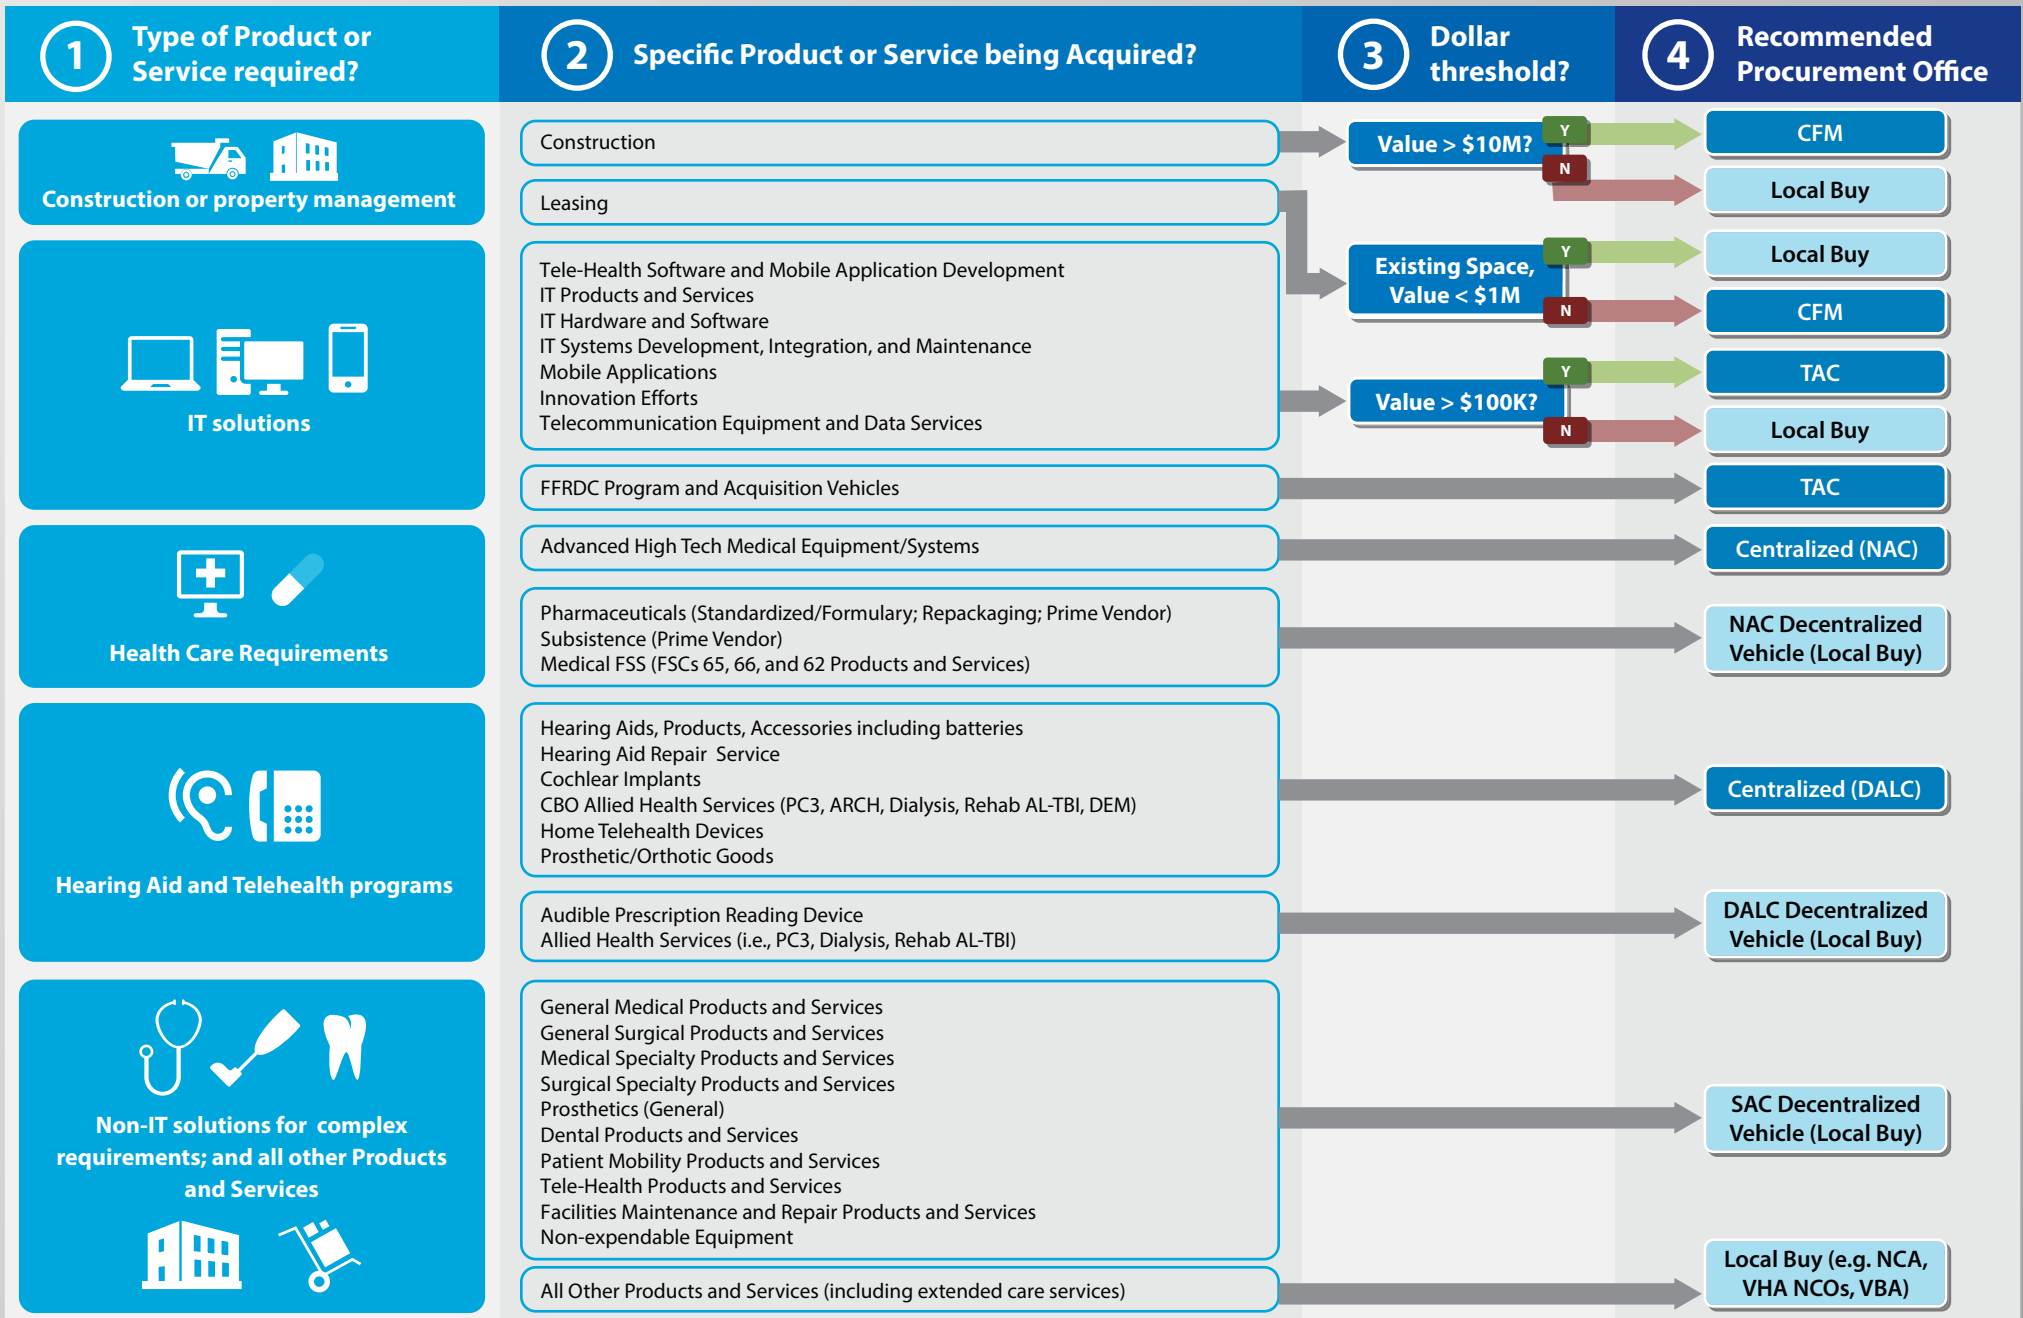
1 Type of Product or Service required?

2 Specific Product or Service being Acquired?

3 Dollar threshold?

4 Recommended Procurement Office

Construction or property management

IT solutions

Health Care Requirements

Hearing Aid and Telehealth programs

Non-IT solutions for complex requirements; and all other Products and Services

Construction

Leasing

Tele-Health Software and Mobile Application Development
IT Products and Services
IT Hardware and Software
IT Systems Development, Integration, and Maintenance
Mobile Applications
Innovation Efforts
Telecommunication Equipment and Data Services

FFRDC Program and Acquisition Vehicles

Advanced High Tech Medical Equipment/Systems

Pharmaceuticals (Standardized/Formulary; Repackaging; Prime Vendor)
Subsistence (Prime Vendor)
Medical FSS (FSCs 65, 66, and 62 Products and Services)

Hearing Aids, Products, Accessories including batteries
Hearing Aid Repair Service
Cochlear Implants
CBO Allied Health Services (PC3, ARCH, Dialysis, Rehab AL-TBI, DEM)
Home Telehealth Devices
Prosthetic/Orthotic Goods

Audible Prescription Reading Device
Allied Health Services (i.e., PC3, Dialysis, Rehab AL-TBI)

General Medical Products and Services
General Surgical Products and Services
Medical Specialty Products and Services
Surgical Specialty Products and Services
Prosthetics (General)
Dental Products and Services
Patient Mobility Products and Services
Tele-Health Products and Services
Facilities Maintenance and Repair Products and Services
Non-expendable Equipment

All Other Products and Services (including extended care services)

Value > $10M?
Y
N

Existing Space, Value < $1M
Y
N

Value > $100K?
Y
N

CFM

Local Buy

Local Buy

CFM

TAC

Local Buy

TAC

Centralized (NAC)

NAC Decentralized Vehicle (Local Buy)

Centralized (DALC)

DALC Decentralized Vehicle (Local Buy)

SAC Decentralized Vehicle (Local Buy)

Local Buy (e.g. NCA, VHA NCOs, VBA)